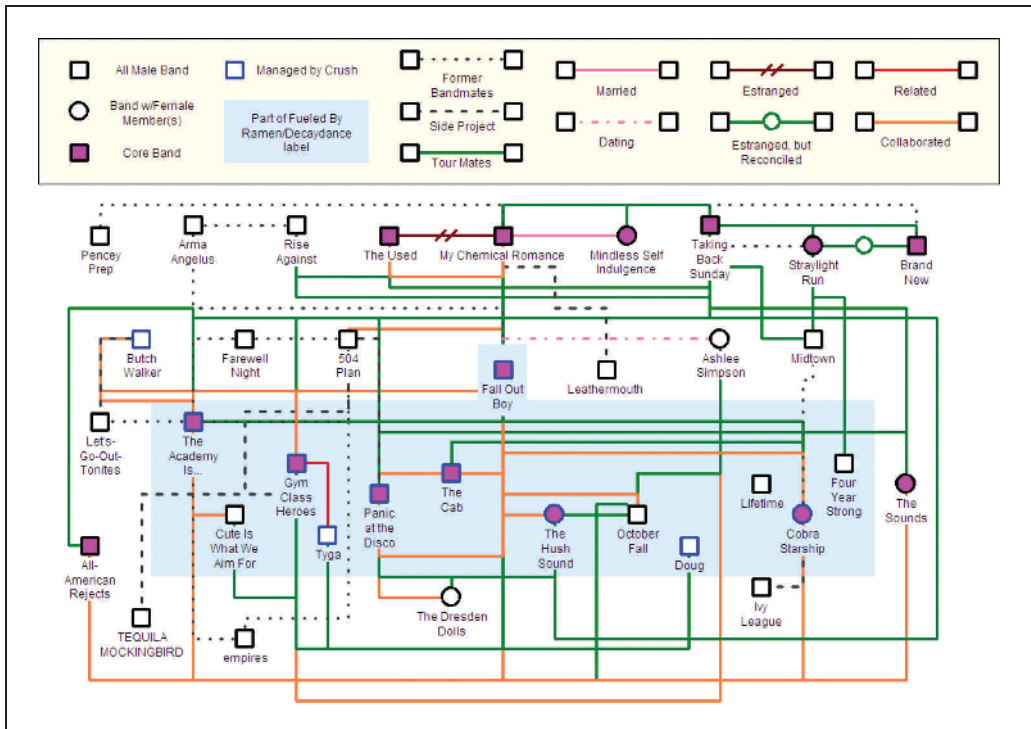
All Male Band
Band w/Female Member(s)
Core Band
Managed by Crush
Part of Fueled By Ramen/Decaydance label
Former Bandmates
Side Project
Tour Mates
Married
Dating
Estranged
Estranged, but Reconciled
Related
Collaborated

Pencey Prep
Arma Angelus
Rise Against
The Used
My Chemical Romance
Mindless Self Indulgence
Taking Back Sunday
Straylight Run
Brand New
Butch Walker
Farewell Night
504 Plan
Fall Out Boy
Leathermouth
Ashlee Simpson
Midtown
Lets-Go-Out-Tonites
The Academy Is...
Gym Class Heroes
Tyga
Panic at the Disco
The Cab
The Hush Sound
October Fall
Doug
Lifetime
Cobra Starship
Four Year Strong
The Sounds
Cute Is What We Aim For
All-American Rejects
TEQUILA MOCKINGBIRD
empires
The Dresden Dolls
Ivy League